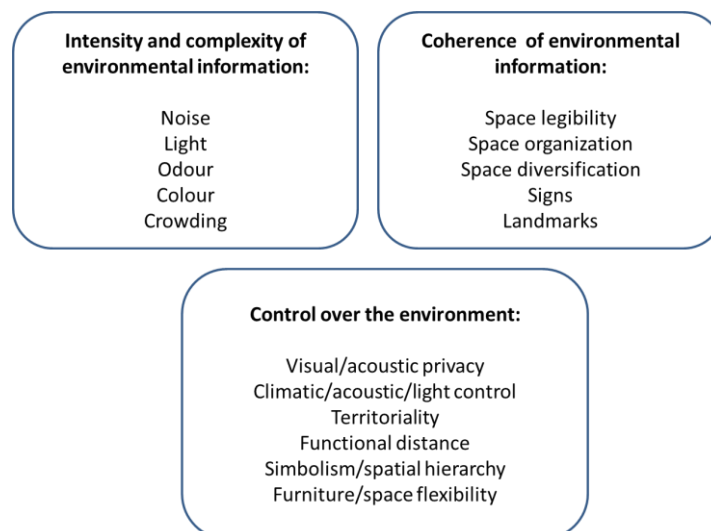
**Intensity and complexity of environmental information:**

Noise
Light
Odour
Colour
Crowding

**Coherence of environmental information:**

Space legibility
Space organization
Space diversification
Signs
Landmarks

**Control over the environment:**

Visual/acoustic privacy
Climatic/acoustic/light control
Territoriality
Functional distance
Simbolism/spatial hierarchy
Furniture/space flexibility